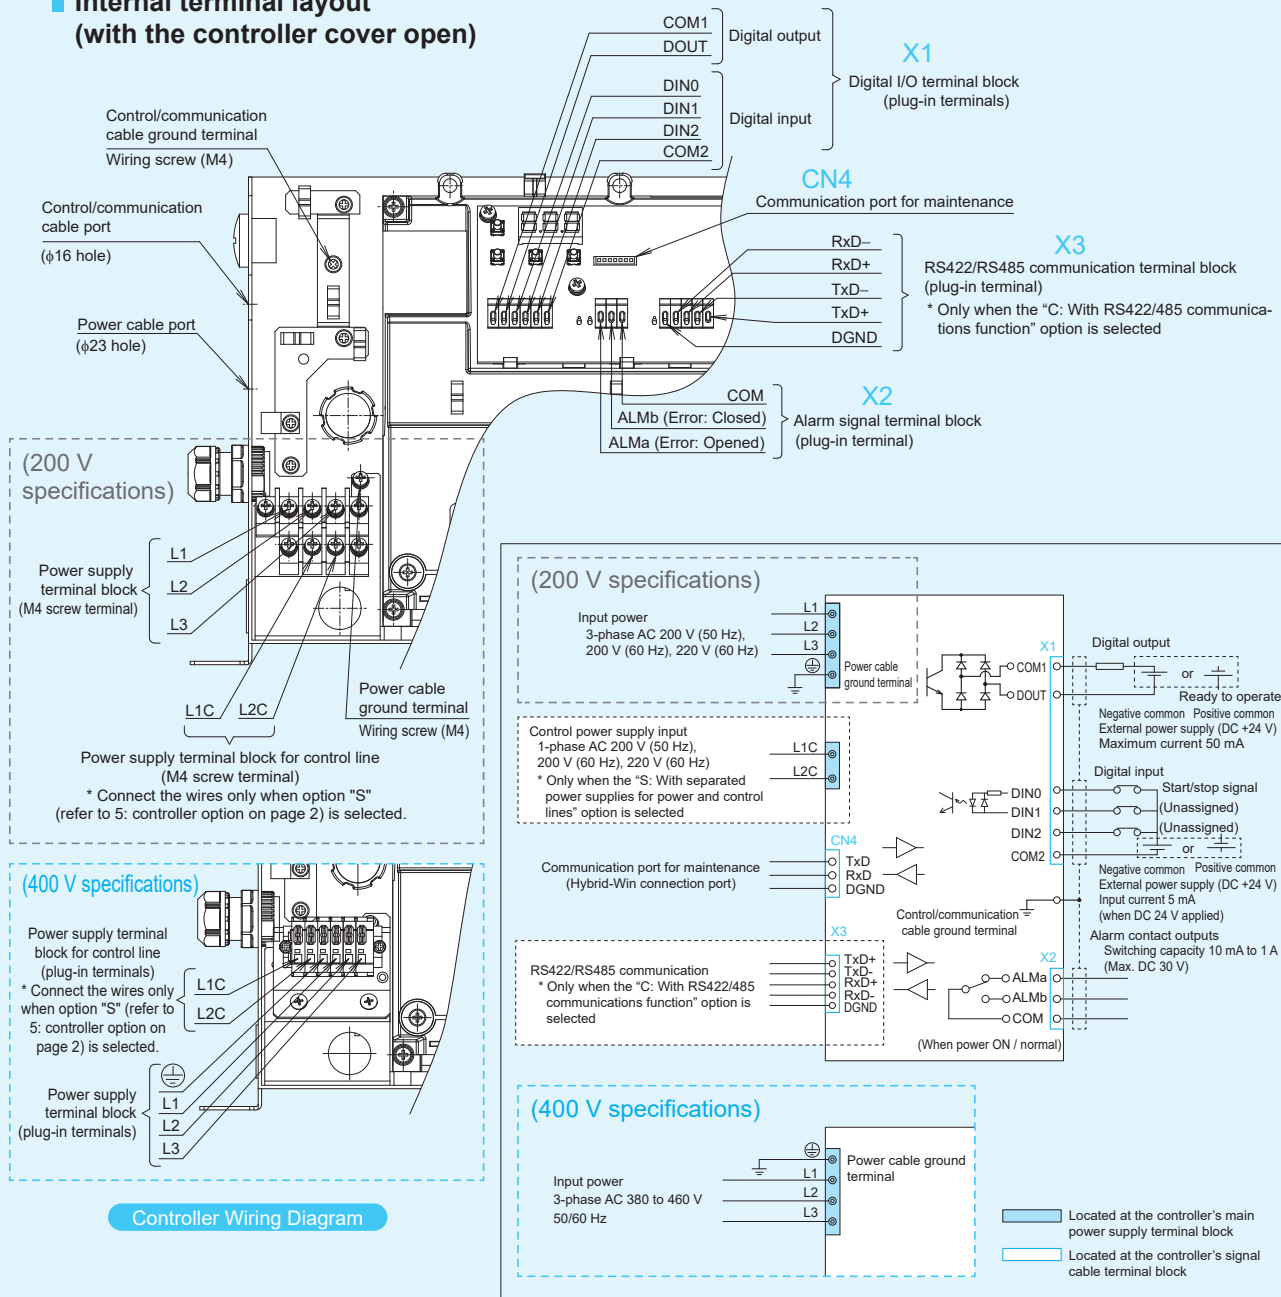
Internal terminal layout
(with the controller cover open)

COM1
DOUT
Digital output
DIN0
DIN1
DIN2
COM2
Digital input
X1
Digital I/O terminal block
(plug-in terminals)

Control/communication cable ground terminal
Wiring screw (M4)

Control/communication cable port
(ϕ16 hole)

Power cable port
(ϕ23 hole)

CN4
Communication port for maintenance

RxD–
RxD+
TxD–
TxD+
DGND
X3
RS422/RS485 communication terminal block
(plug-in terminal)
* Only when the "C: With RS422/485 communications function" option is selected

COM
ALMb (Error: Closed)
ALMa (Error: Opened)
X2
Alarm signal terminal block
(plug-in terminal)

(200 V specifications)
Power supply terminal block
(M4 screw terminal)
L1
L2
L3
L1C
L2C
Power cable ground terminal
Wiring screw (M4)
Power supply terminal block for control line
(M4 screw terminal)
* Connect the wires only when option "S"
(refer to 5: controller option on page 2) is selected.

(400 V specifications)
Power supply terminal block for control line
(plug-in terminals)
* Connect the wires only when option "S" (refer to 5: controller option on page 2) is selected.
L1C
L2C
Power supply terminal block
(plug-in terminals)
L1
L2
L3

Controller Wiring Diagram

(200 V specifications)
Input power
3-phase AC 200 V (50 Hz),
200 V (60 Hz), 220 V (60 Hz)
L1
L2
L3
Power cable ground terminal
X1
COM1
DOUT
Digital output
or
Ready to operate
Negative common Positive common
External power supply (DC +24 V)
Maximum current 50 mA
Control power supply input
1-phase AC 200 V (50 Hz),
200 V (60 Hz), 220 V (60 Hz)
* Only when the "S: With separated power supplies for power and control lines" option is selected
L1C
L2C
Digital input
DIN0
DIN1
DIN2
COM2
Start/stop signal
(Unassigned)
(Unassigned)
or
Negative common Positive common
External power supply (DC +24 V)
Input current 5 mA
(when DC 24 V applied)
CN4
Communication port for maintenance
(Hybrid-Win connection port)
TxD
RxD
DGND
Control/communication cable ground terminal
Alarm contact outputs
Switching capacity 10 mA to 1 A
(Max. DC 30 V)
X3
RS422/RS485 communication
* Only when the "C: With RS422/485 communications function" option is selected
TxD+
TxD-
RxD+
RxD-
DGND
X2
ALMa
ALMb
COM
(When power ON / normal)

(400 V specifications)
Input power
3-phase AC 380 to 460 V
50/60 Hz
L1
L2
L3
Power cable ground terminal

Located at the controller's main power supply terminal block
Located at the controller's signal cable terminal block